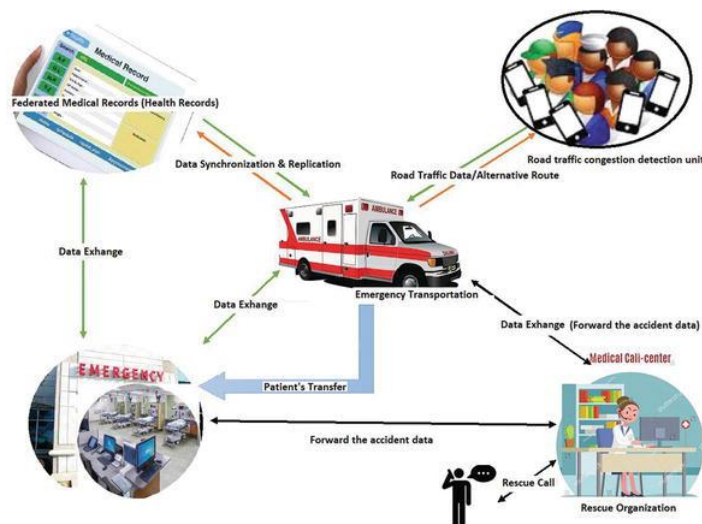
Medical Record

Federated Medical Records (Health Records)

Data Synchronization & Replication

Road traffic congestion detection unit

Road Traffic Data/Alternative Route

AMBULANCE

Data Exhange

Data Exhange

Emergency Transportation

Data Exhange (Forward the accident data)

Medical Call-center

EMERGENCY

Patient's Transfer

Forward the accident data

Rescue Call

Rescue Organization